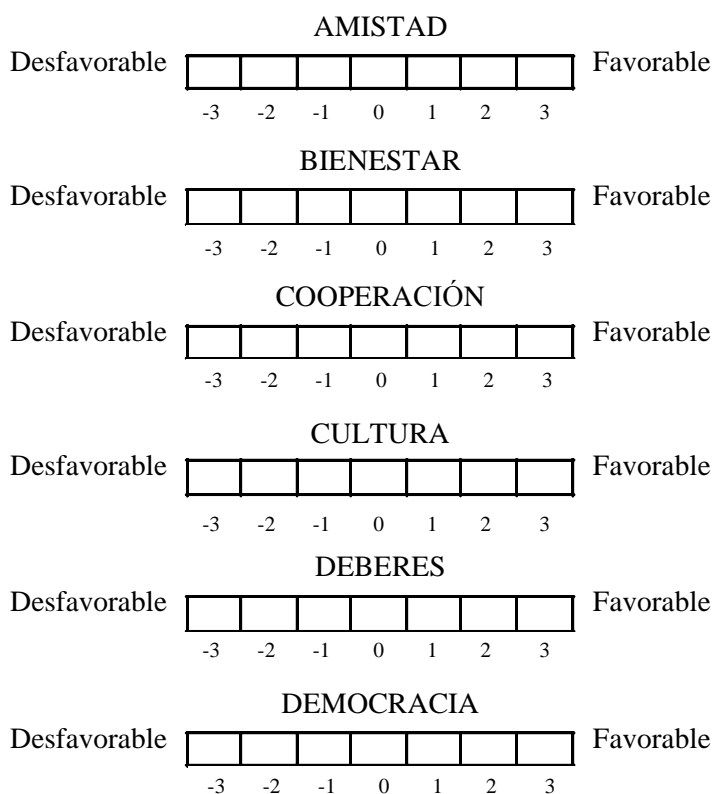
AMISTAD

Desfavorable Favorable

-3 -2 -1 0 1 2 3

BIENESTAR

Desfavorable Favorable

-3 -2 -1 0 1 2 3

COOPERACIÓN

Desfavorable Favorable

-3 -2 -1 0 1 2 3

CULTURA

Desfavorable Favorable

-3 -2 -1 0 1 2 3

DEBERES

Desfavorable Favorable

-3 -2 -1 0 1 2 3

DEMOCRACIA

Desfavorable Favorable

-3 -2 -1 0 1 2 3